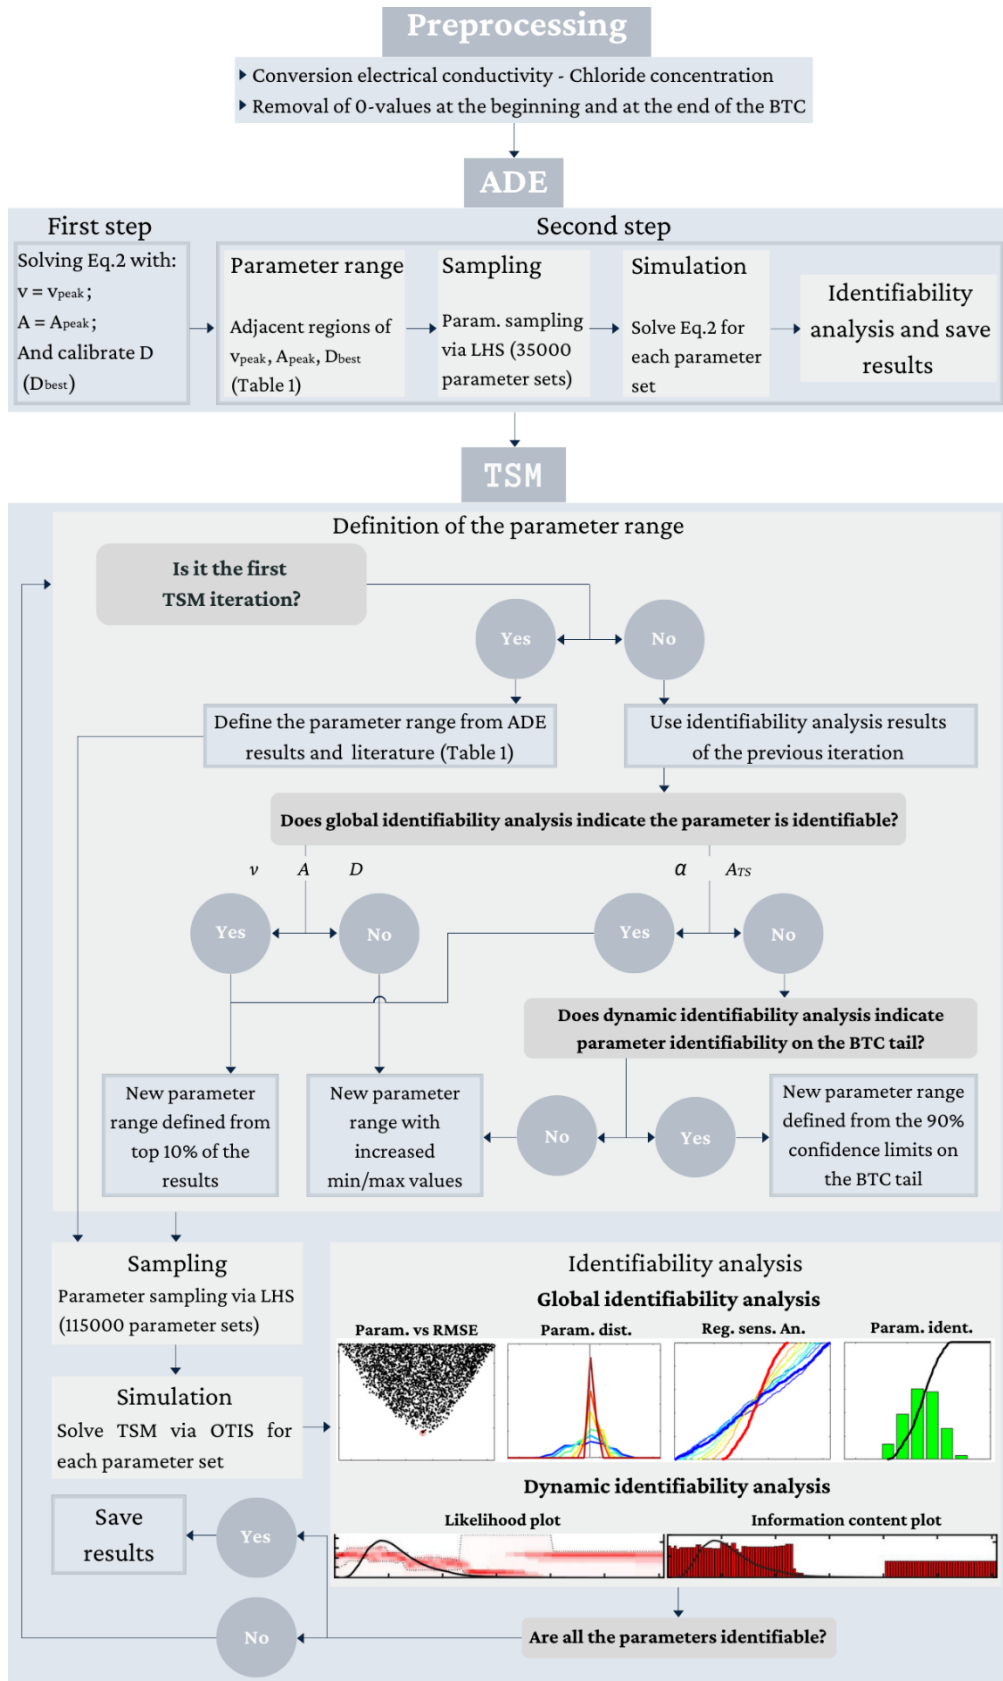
Preprocessing

Conversion electrical conductivity - Chloride concentration
Removal of 0-values at the beginning and at the end of the BTC

ADE

First step

Solving Eq.2 with:
$v = v_{peak}$;
$A = A_{peak}$;
And calibrate D ($D_{best}$)

Second step

Parameter range

Adjacent regions of $v_{peak}$, $A_{peak}$, $D_{best}$ (Table 1)

Sampling

Param. sampling via LHS (35000 parameter sets)

Simulation

Solve Eq.2 for each parameter set

Identifiability analysis and save results

TSM

Definition of the parameter range

Is it the first TSM iteration?

Yes

No

Define the parameter range from ADE results and literature (Table 1)

Use identifiability analysis results of the previous iteration

Does global identifiability analysis indicate the parameter is identifiable?

$v$ $A$ $D$

$\alpha$ $A_{TS}$

Yes

No

Yes

No

Does dynamic identifiability analysis indicate parameter identifiability on the BTC tail?

New parameter range defined from top 10% of the results

New parameter range with increased min/max values

No

Yes

New parameter range defined from the 90% confidence limits on the BTC tail

Sampling

Parameter sampling via LHS (115000 parameter sets)

Simulation

Solve TSM via OTIS for each parameter set

Identifiability analysis

Global identifiability analysis

Param. vs RMSE

Param. dist.

Reg. sens. An.

Param. ident.

Dynamic identifiability analysis

Likelihood plot

Information content plot

Save results

Yes

No

Are all the parameters identifiable?